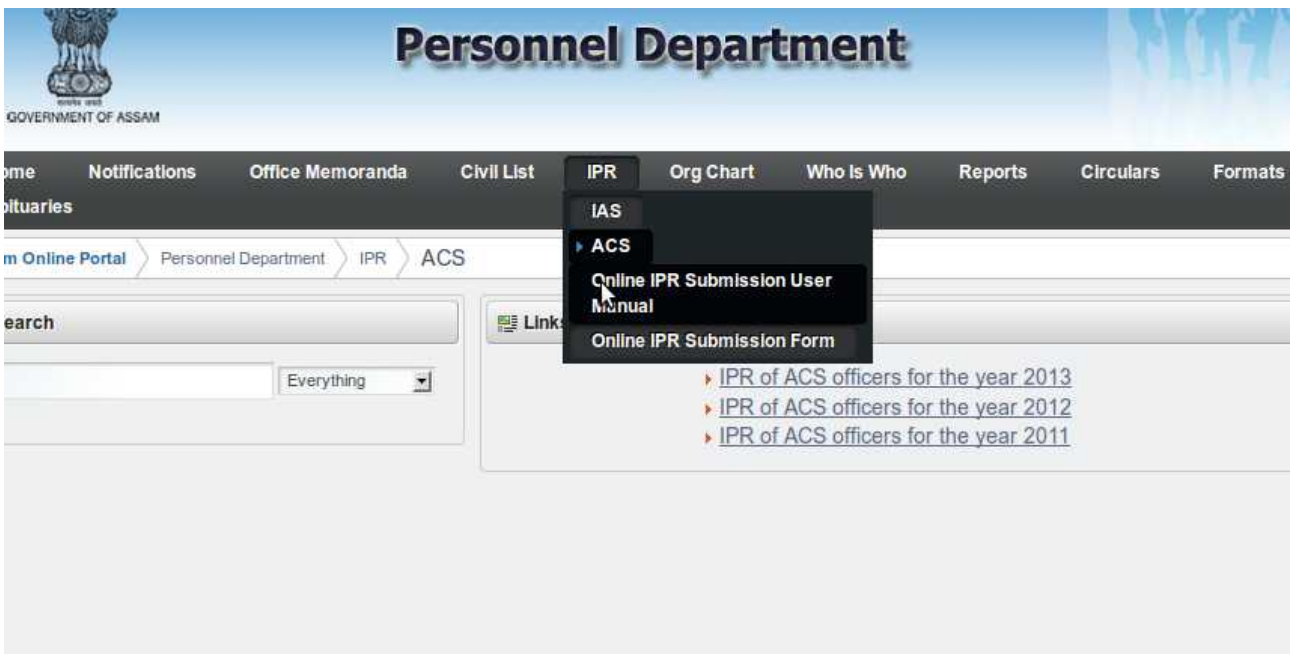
GOVERNMENT OF ASSAM

Personnel Department

ome Notifications Office Memoranda Civil List IPR Org Chart Who Is Who Reports Circulars Formats
bituaries

IAS
ACS
Online IPR Submission User Manual
Online IPR Submission Form

m Online Portal Personnel Department IPR ACS

earch

Everything

Links

IPR of ACS officers for the year 2013
IPR of ACS officers for the year 2012
IPR of ACS officers for the year 2011